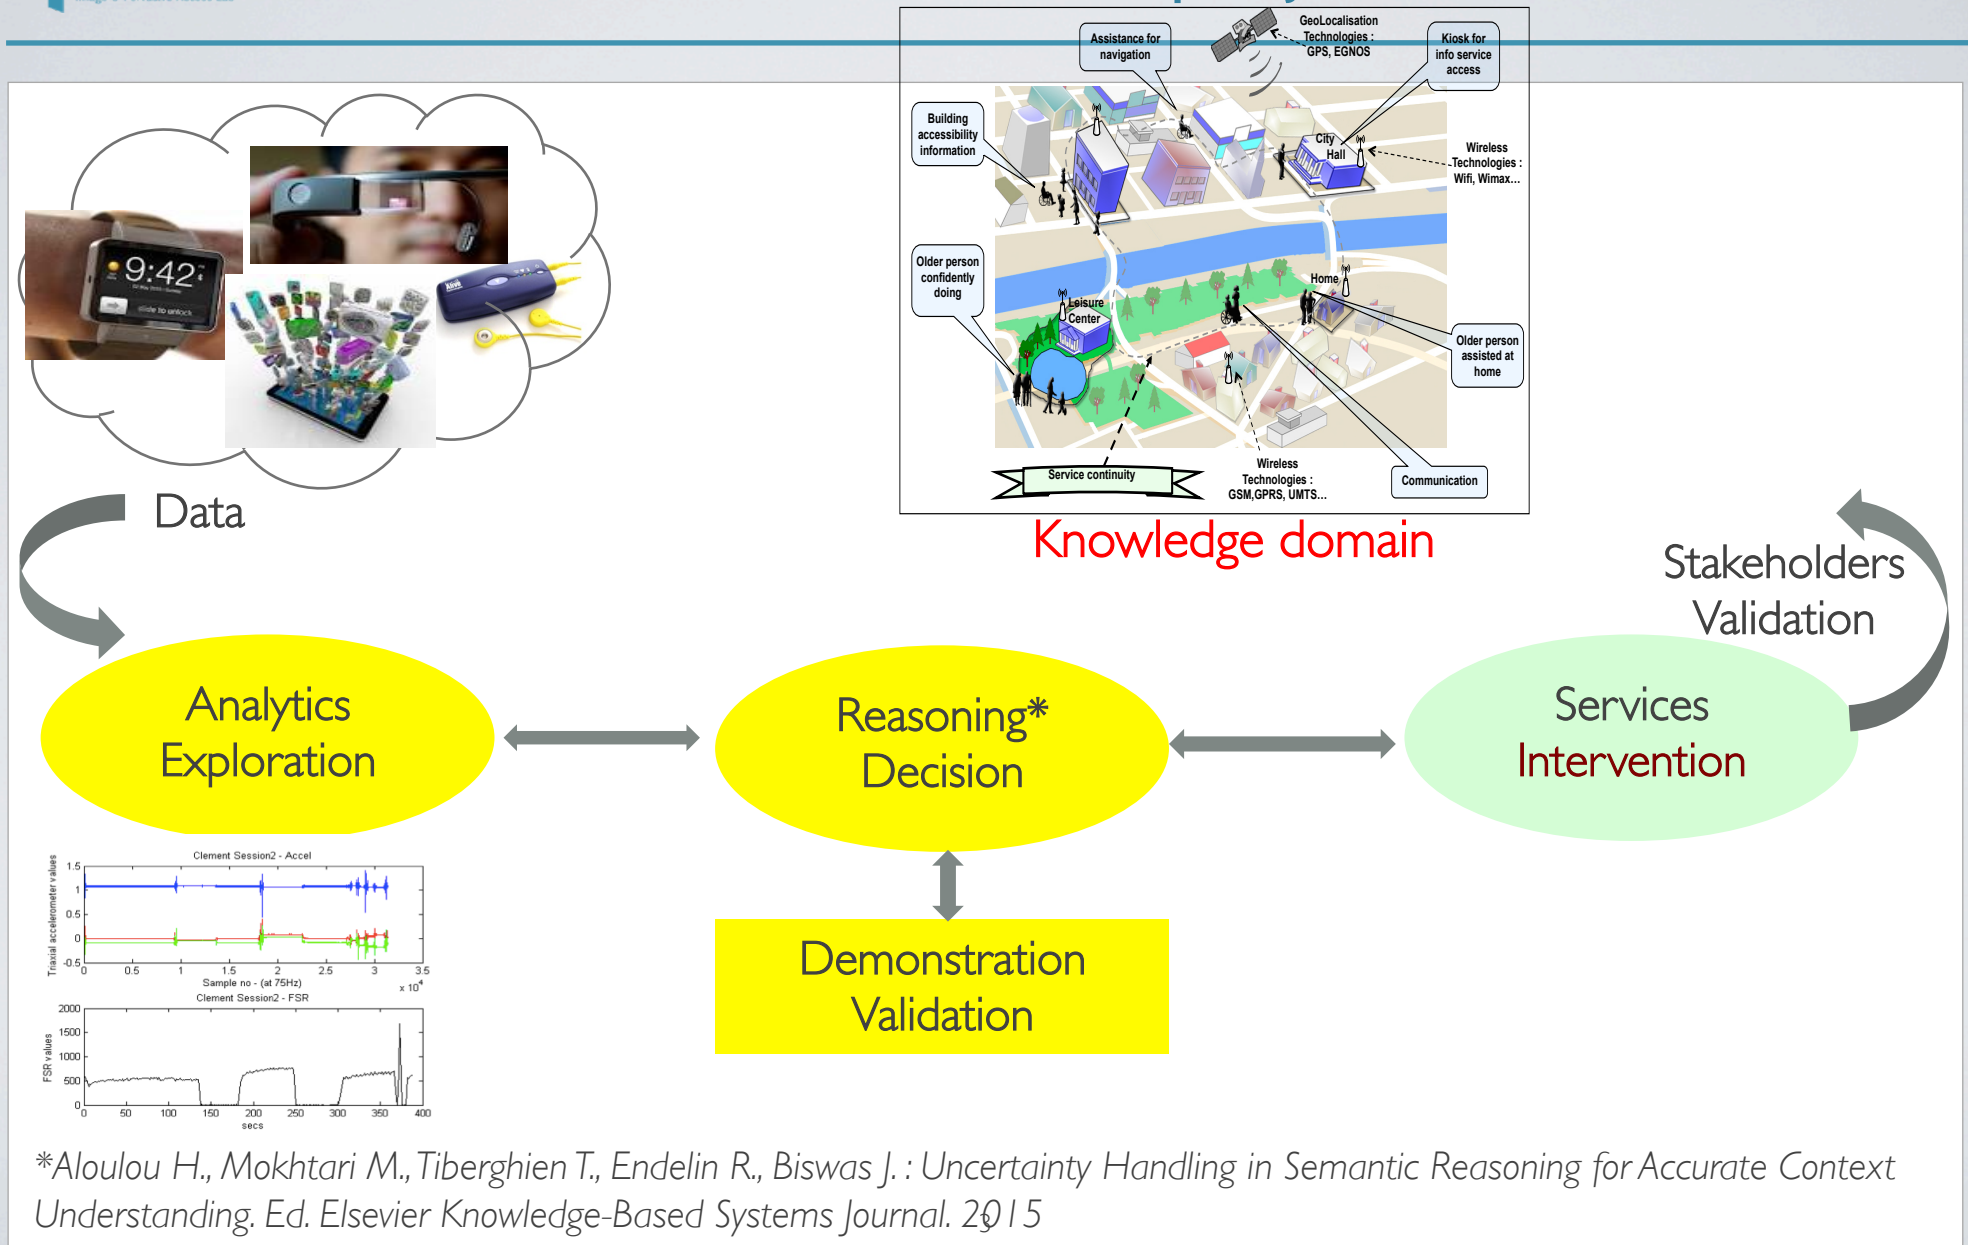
9:42

Data

Assistance for navigation

GeoLocalisation Technologies : GPS, EGNOS

Kiosk for info service access

Building accessibility information

City Hall

Wireless Technologies : Wifi, Wimax...

Older person confidently doing

Leisure Center

Home

Older person assisted at home

Service continuity

Wireless Technologies : GSM,GPRS, UMTS...

Communication

Knowledge domain

Stakeholders Validation

Analytics Exploration

Reasoning* Decision

Services Intervention

Demonstration Validation

Clement Session2 - Accel

Triaxial accelerometer values

1.5
1
0.5
0
-0.5
0 0.5 1 1.5 2 2.5 3 3.5
Sample no - (at 75Hz)
x $10^4$

Clement Session2 - FSR

FSR values

2000
1500
1000
500
0
0 50 100 150 200 250 300 350 400
secs

*Aloulou H., Mokhtari M., Tiberghien T., Endelin R., Biswas J. : Uncertainty Handling in Semantic Reasoning for Accurate Context Understanding. Ed. Elsevier Knowledge-Based Systems Journal. 2015